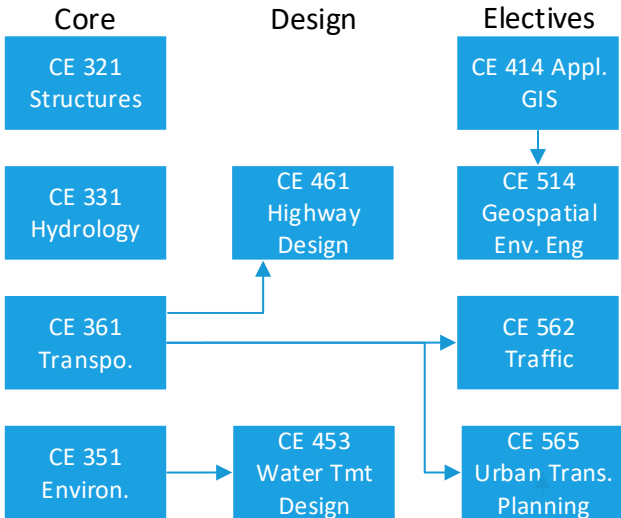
Core

Design

Electives

CE 321 Structures

CE 414 Appl. GIS

CE 331 Hydrology

CE 461 Highway Design

CE 514 Geospatial Env. Eng

CE 361 Transpo.

CE 562 Traffic

CE 351 Environ.

CE 453 Water Tmt Design

CE 565 Urban Trans. Planning